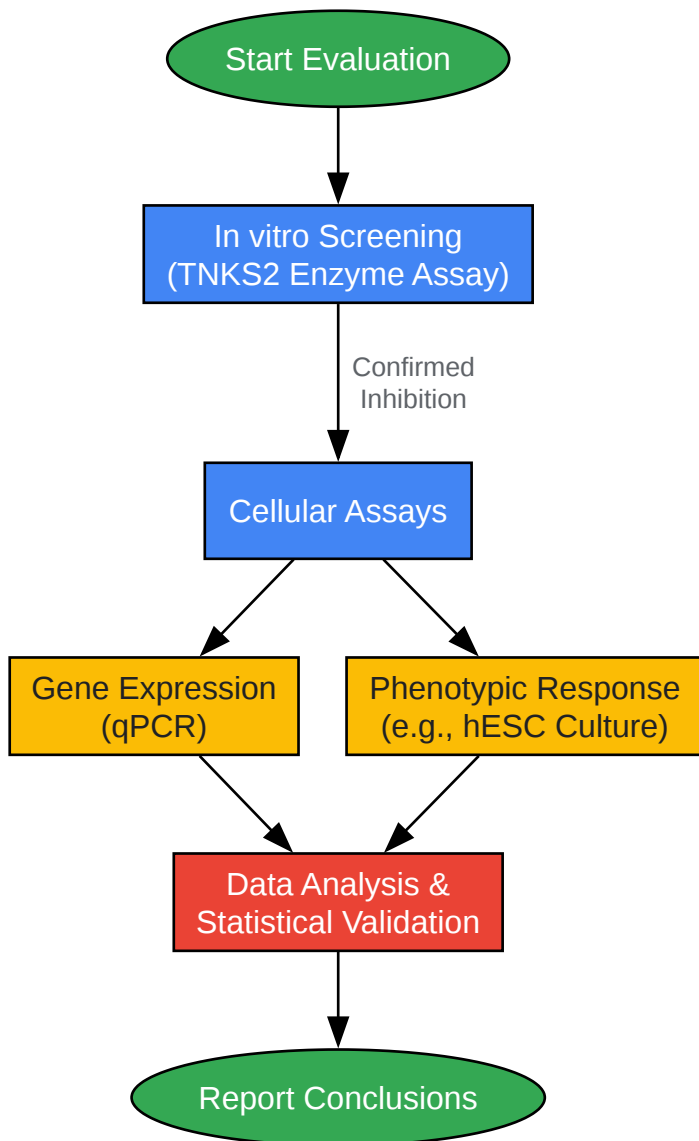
Start Evaluation

In vitro Screening
(TNKS2 Enzyme Assay)

Confirmed
Inhibition

Cellular Assays

Gene Expression
(qPCR)

Phenotypic Response
(e.g., hESC Culture)

Data Analysis &
Statistical Validation

Report Conclusions